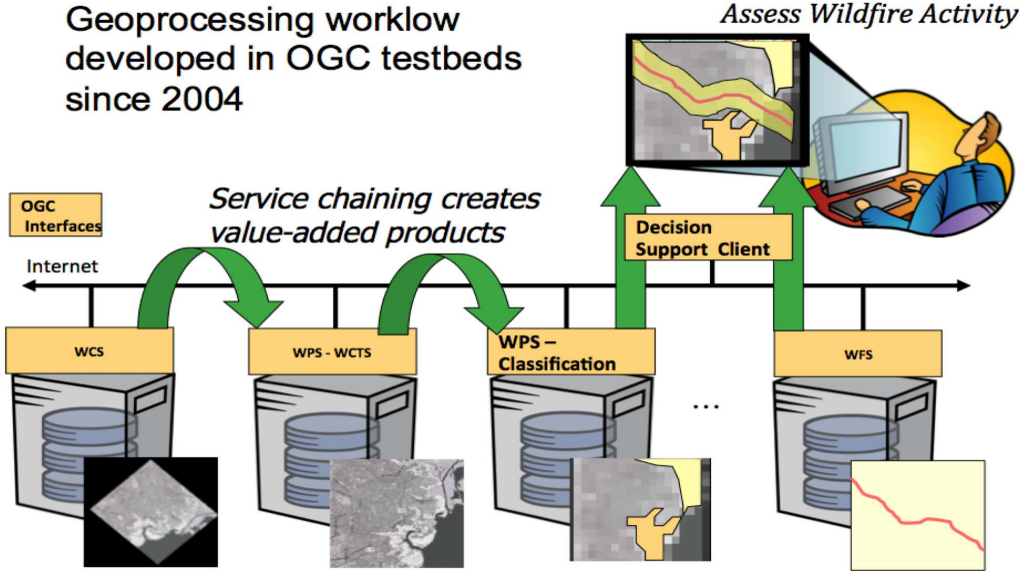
Geoprocessing worklow developed in OGC testbeds since 2004

Assess Wildfire Activity

OGC Interfaces

Service chaining creates value-added products

Decision Support Client

Internet

WCS

WPS - WCTS

WPS – Classification

...

WFS